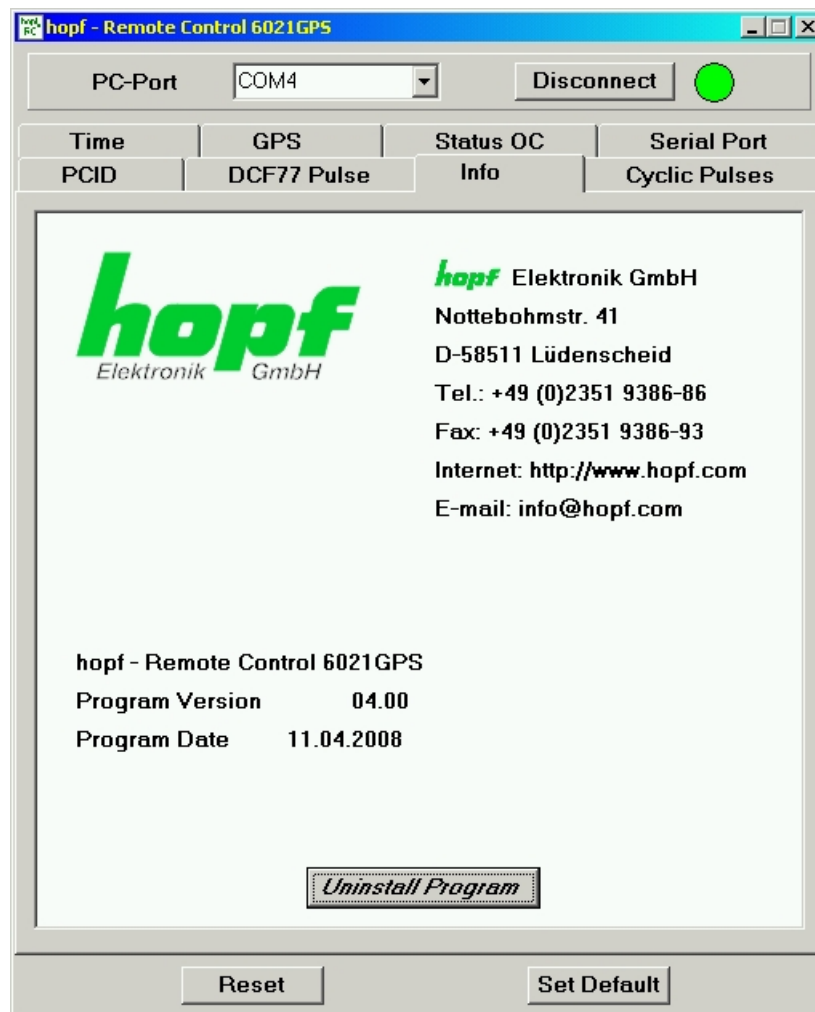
hopf - Remote Control 6021GPS

PC-Port COM4 Disconnect

Time GPS Status OC Serial Port
PCID DCF77 Pulse Info Cyclic Pulses

hopf
Elektronik GmbH

hopf Elektronik GmbH
Nottebohmstr. 41
D-58511 Lüdenscheid
Tel.: +49 (0)2351 9386-86
Fax: +49 (0)2351 9386-93
Internet: http://www.hopf.com
E-mail: info@hopf.com

hopf - Remote Control 6021GPS
Program Version 04.00
Program Date 11.04.2008

Uninstall Program

Reset Set Default